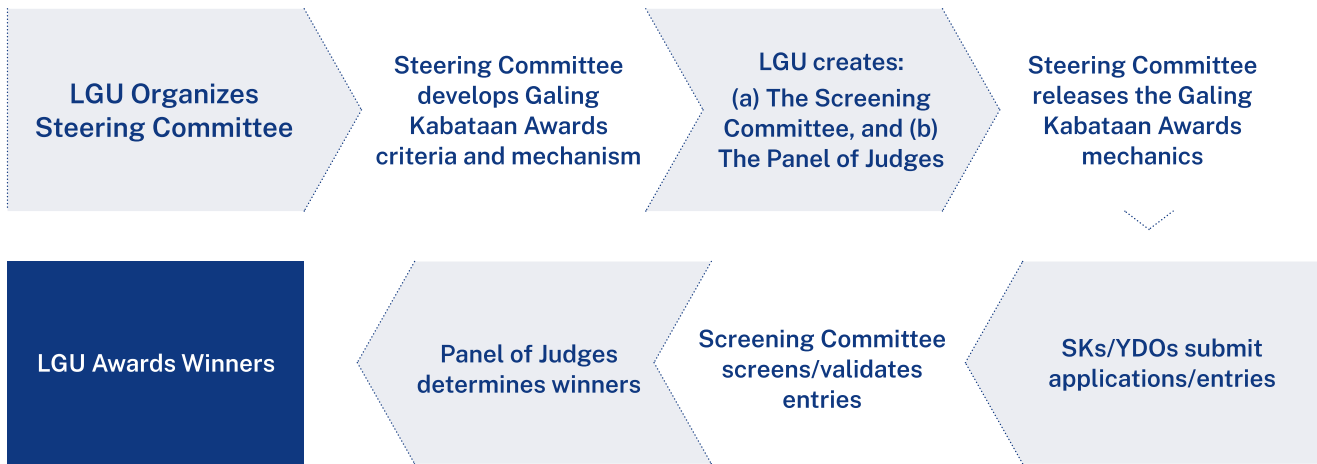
LGU Organizes Steering Committee

Steering Committee develops Galing Kabataan Awards criteria and mechanism

LGU creates:
(a) The Screening Committee, and (b) The Panel of Judges

Steering Committee releases the Galing Kabataan Awards mechanics

SKs/YDOs submit applications/entries

Screening Committee screens/validates entries

Panel of Judges determines winners

LGU Awards Winners